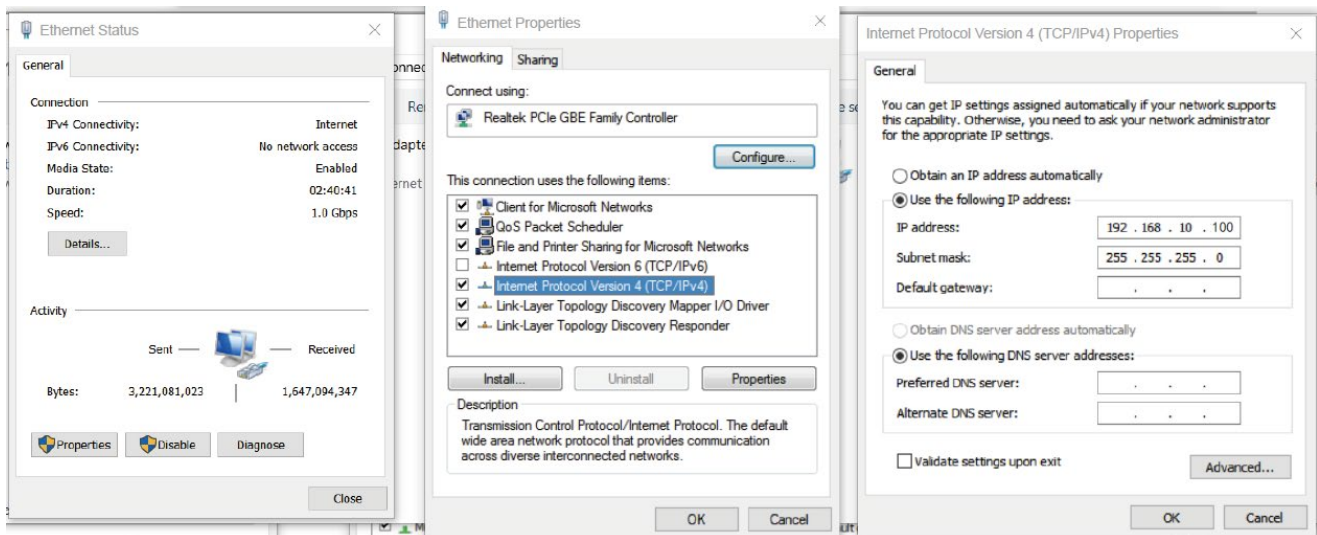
Ethernet Status

General

Connection

| | |
|---|---|
| IPv4 Connectivity: | Internet |
| IPv6 Connectivity: | No network access |
| Media State: | Enabled |
| Duration: | 02:40:41 |
| Speed: | 1.0 Gbps |

Details...

Activity

Sent — — Received

| | | |
|---|---|---|
| Bytes: | 3,221,081,023 | 1,647,094,347 |

Properties Disable Diagnose

Close

onnec
Re
dapte
ernet

Ethernet Properties

Networking Sharing

Connect using:

Realtek PCIe GBE Family Controller

Configure...

This connection uses the following items:

☑ Client for Microsoft Networks
☑ QoS Packet Scheduler
☑ File and Printer Sharing for Microsoft Networks
☐ Internet Protocol Version 6 (TCP/IPv6)
☑ Internet Protocol Version 4 (TCP/IPv4)
☑ Link-Layer Topology Discovery Mapper I/O Driver
☑ Link-Layer Topology Discovery Responder

Install... Uninstall Properties

Description

Transmission Control Protocol/Internet Protocol. The default wide area network protocol that provides communication across diverse interconnected networks.

OK Cancel

Internet Protocol Version 4 (TCP/IPv4) Properties

General

You can get IP settings assigned automatically if your network supports this capability. Otherwise, you need to ask your network administrator for the appropriate IP settings.

◯ Obtain an IP address automatically
◉ Use the following IP address:

IP address: 192 . 168 . 10 . 100
Subnet mask: 255 . 255 . 255 . 0
Default gateway: . . .

◯ Obtain DNS server address automatically
◉ Use the following DNS server addresses:

Preferred DNS server: . . .
Alternate DNS server: . . .

☐ Validate settings upon exit

Advanced...

OK Cancel